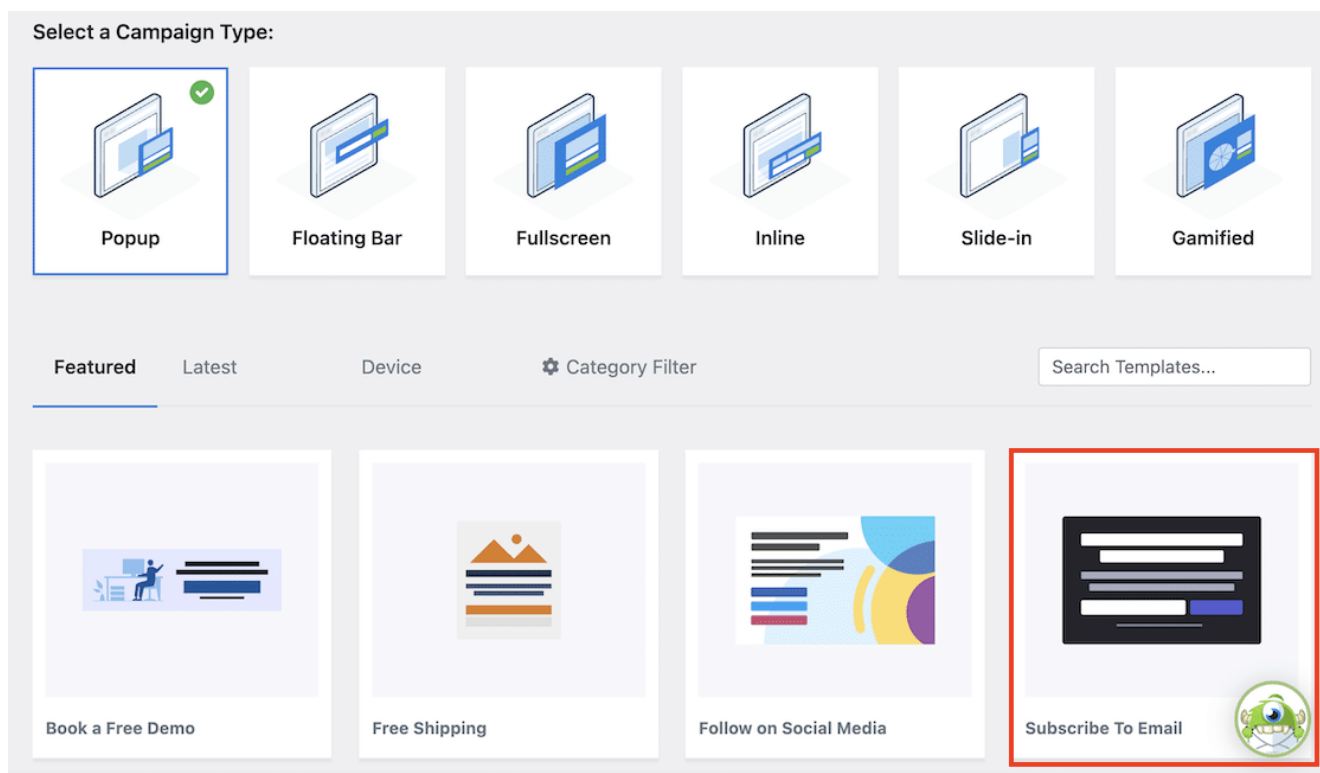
Select a Campaign Type:

Popup

Floating Bar

Fullscreen

Inline

Slide-in

Gamified

Featured Latest Device Category Filter

Search Templates...

Book a Free Demo

Free Shipping

Follow on Social Media

Subscribe To Email